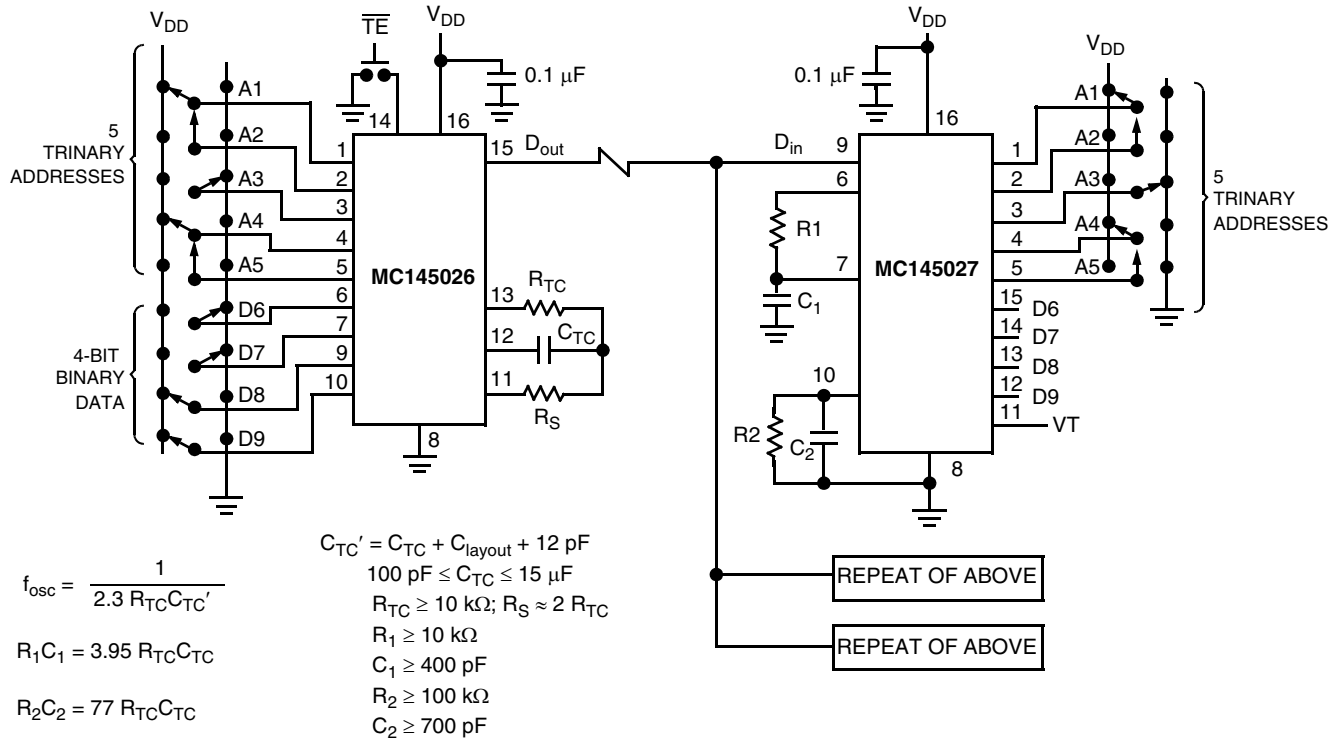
$V_{DD}$

$\overline{TE}$

$V_{DD}$

0.1 μF

5 TRINARY ADDRESSES

A1
A2
A3
A4
A5

4-BIT BINARY DATA

D6
D7
D8
D9

14
16
1
2
3
4
5
6
7
9
10
15 $D_{out}$

MC145026

13 $R_{TC}$
12 $C_{TC}$
11 $R_S$

8

$V_{DD}$

0.1 μF

16

$D_{in}$ 9

6

R1

7

$C_1$

MC145027

10

R2

$C_2$

8

1
2
3
4
5

A1
A2
A3
A4
A5

$V_{DD}$

5 TRINARY ADDRESSES

15 D6
14 D7
13 D8
12 D9
11 VT

$f_{osc} = \frac{1}{2.3\ R_{TC}C_{TC}'}$

$R_1C_1 = 3.95\ R_{TC}C_{TC}$

$R_2C_2 = 77\ R_{TC}C_{TC}$

$C_{TC}' = C_{TC} + C_{layout} + 12$ pF
$100$ pF $\leq C_{TC} \leq 15$ μF
$R_{TC} \geq 10$ kΩ; $R_S \approx 2\ R_{TC}$
$R_1 \geq 10$ kΩ
$C_1 \geq 400$ pF
$R_2 \geq 100$ kΩ
$C_2 \geq 700$ pF

REPEAT OF ABOVE

REPEAT OF ABOVE